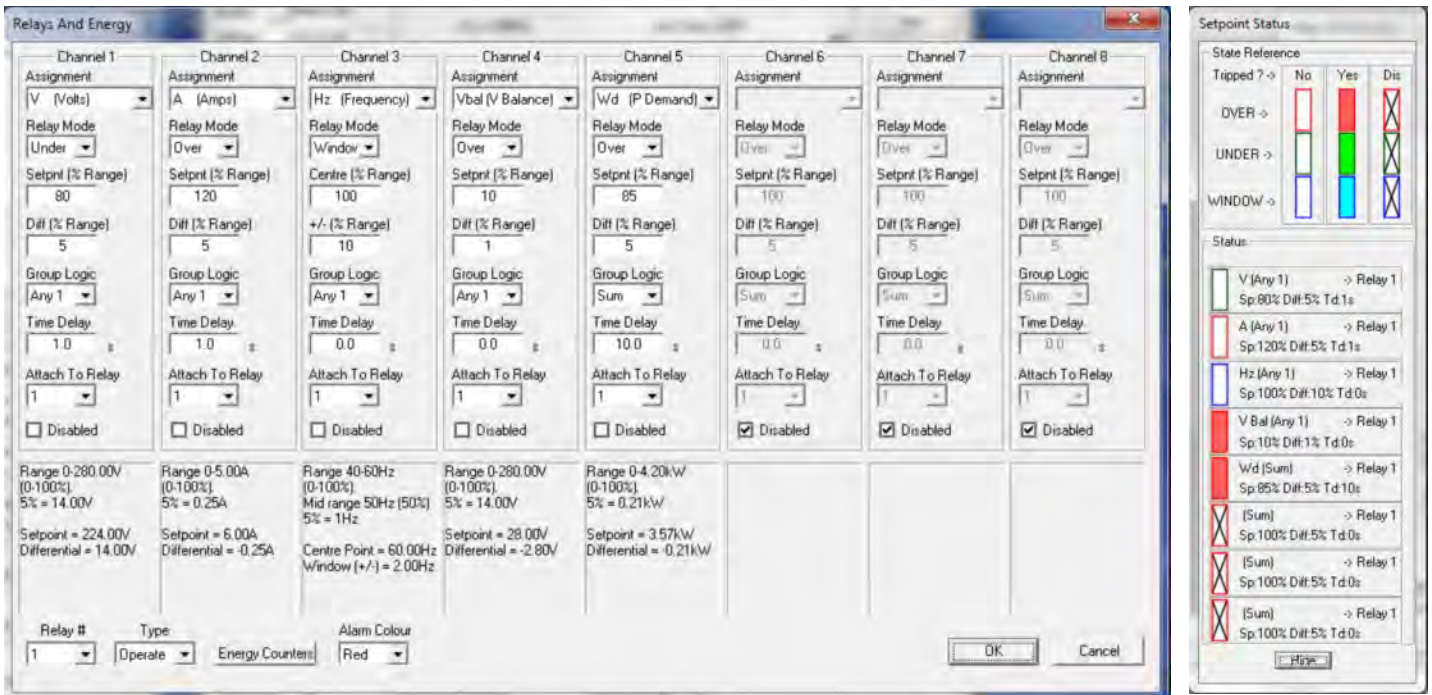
Relays And Energy

Channel 1
Assignment
V (Volts)
Relay Mode
Under
Setpnt (% Range)
80
Diff (% Range)
5
Group Logic
Any 1
Time Delay
1.0 s
Attach To Relay
1
Disabled

Channel 2
Assignment
A (Amps)
Relay Mode
Over
Setpnt (% Range)
120
Diff (% Range)
5
Group Logic
Any 1
Time Delay
1.0 s
Attach To Relay
1
Disabled

Channel 3
Assignment
Hz (Frequency)
Relay Mode
Window
Centre (% Range)
100
+/- (% Range)
10
Group Logic
Any 1
Time Delay
0.0 s
Attach To Relay
1
Disabled

Channel 4
Assignment
Vbal (V Balance)
Relay Mode
Over
Setpnt (% Range)
10
Diff (% Range)
1
Group Logic
Any 1
Time Delay
0.0 s
Attach To Relay
1
Disabled

Channel 5
Assignment
Wd (P Demand)
Relay Mode
Over
Setpnt (% Range)
85
Diff (% Range)
5
Group Logic
Sum
Time Delay
10.0 s
Attach To Relay
1
Disabled

Channel 6
Assignment
Relay Mode
Over
Setpnt (% Range)
100
Diff (% Range)
5
Group Logic
Sum
Time Delay
0.0 s
Attach To Relay
1
Disabled

Channel 7
Assignment
Relay Mode
Over
Setpnt (% Range)
100
Diff (% Range)
5
Group Logic
Sum
Time Delay
0.0 s
Attach To Relay
1
Disabled

Channel 8
Assignment
Relay Mode
Over
Setpnt (% Range)
100
Diff (% Range)
5
Group Logic
Sum
Time Delay
0.0 s
Attach To Relay
1
Disabled

Range 0-280.00V (0-100%). 5% = 14.00V

Setpoint = 224.00V
Differential = 14.00V

Range 0-5.00A (0-100%). 5% = 0.25A

Setpoint = 6.00A
Differential = -0.25A

Range 40-60Hz (0-100%). Mid range 50Hz (50%) 5% = 1Hz

Centre Point = 60.00Hz
Window (+/-) = 2.00Hz

Range 0-280.00V (0-100%). 5% = 14.00V

Setpoint = 28.00V
Differential = -2.80V

Range 0-4.20kW (0-100%). 5% = 0.21kW

Setpoint = 3.57kW
Differential = -0.21kW

Relay #
1
Type
Operate
Energy Counters
Alarm Colour
Red
OK
Cancel

Setpoint Status
State Reference
Tripped ? -> No. Yes Dis
OVER ->
UNDER ->
WINDOW ->
Status
V (Any 1) -> Relay 1
Sp:80% Diff:5% Td:1s
A (Any 1) -> Relay 1
Sp:120% Diff:5% Td:1s
Hz (Any 1) -> Relay 1
Sp:100% Diff:10% Td:0s
V Bal (Any 1) -> Relay 1
Sp:10% Diff:1% Td:0s
Wd (Sum) -> Relay 1
Sp:85% Diff:5% Td:10s
(Sum) -> Relay 1
Sp:100% Diff:5% Td:0s
(Sum) -> Relay 1
Sp:100% Diff:5% Td:0s
(Sum) -> Relay 1
Sp:100% Diff:5% Td:0s
Hide